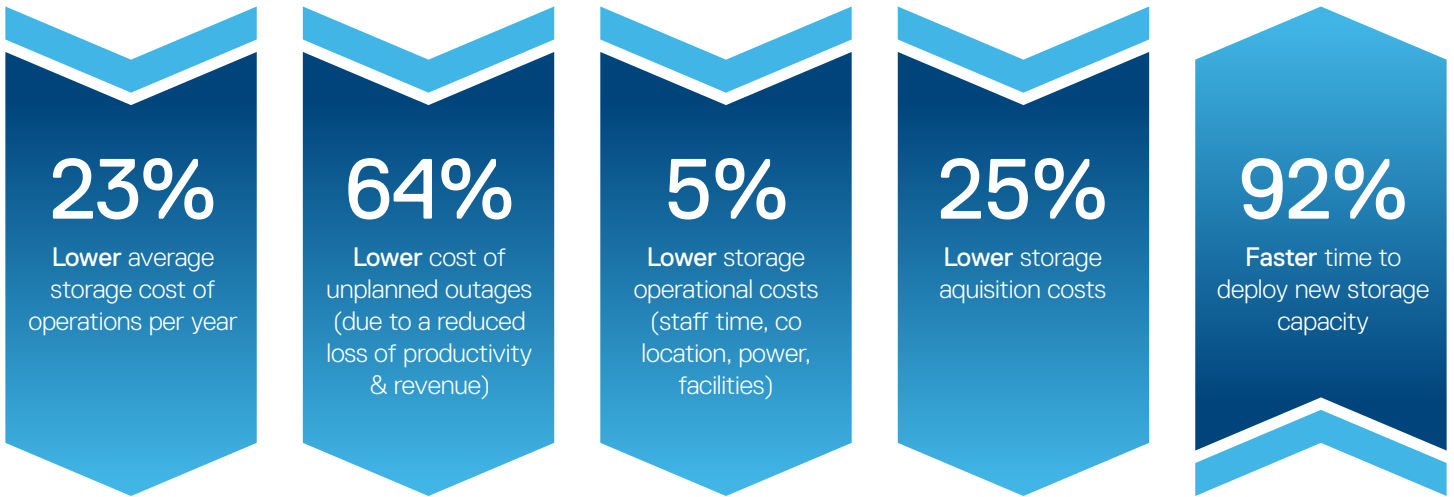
23%
Lower average storage cost of operations per year

64%
Lower cost of unplanned outages (due to a reduced loss of productivity & revenue)

5%
Lower storage operational costs (staff time, co location, power, facilities)

25%
Lower storage aquisition costs

92%
Faster time to deploy new storage capacity